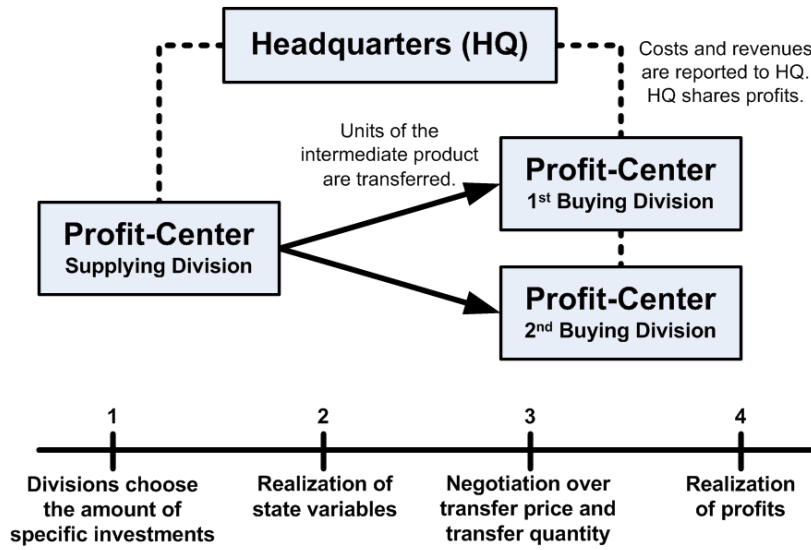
Headquarters (HQ)

Costs and revenues are reported to HQ. HQ shares profits.

Units of the intermediate product are transferred.

Profit-Center
1st Buying Division

Profit-Center
Supplying Division

Profit-Center
2nd Buying Division

1
Divisions choose the amount of specific investments

2
Realization of state variables

3
Negotiation over transfer price and transfer quantity

4
Realization of profits